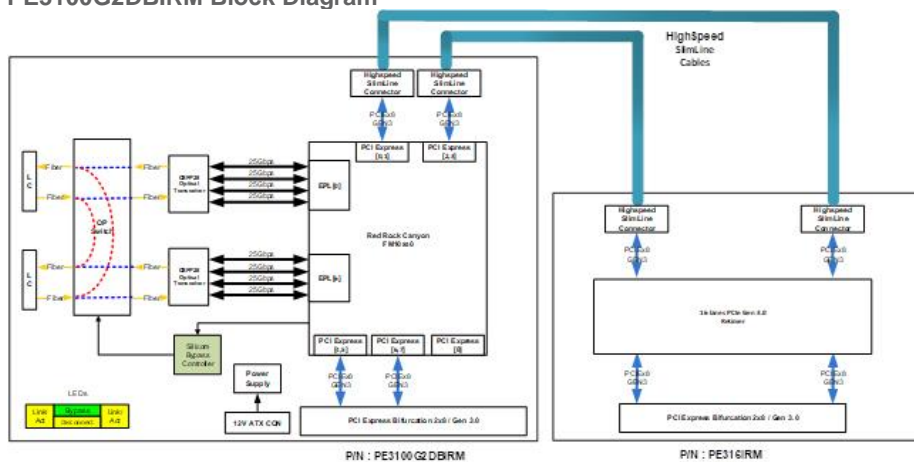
PE3100G2DBIRM Block Diagram

HighSpeed SlimLine Cables

Highspeed SlimLine Connector

Highspeed SlimLine Connector

PCIEx8 Gen3

PCIEx8 Gen3

PCI Express [0,1]

PCI Express [2,3]

LC

Fiber

Fiber

Fiber

Fiber

OP Switch

LC

Fiber

Fiber

Fiber

Fiber

QSFP28 Optical Transceiver

25Gbps

25Gbps

25Gbps

25Gbps

EPL [0]

Red Rock Canyon FM10xx0

QSFP28 Optical Transceiver

25Gbps

25Gbps

25Gbps

25Gbps

EPL [x]

Silicom Bypass Controller

PCI Express [x,x]

PCI Express [x,1]

PCI Express [0]

LEDs

Link Act

Bypass Disconnect

Link Act

Power Supply

12V ATX CON

PCIEx8 Gen3

PCIEx8 Gen3

PCI Express Bifurcation 2x8 / Gen 3.0

P/N : PE3100G2DBIRM

Highspeed SlimLine Connector

Highspeed SlimLine Connector

PCIEx8 Gen3

PCIEx8 Gen3

16 lanes PCIe Gen 3.0 Retimer

PCIEx8 Gen3

PCIEx8 Gen3

PCI Express Bifurcation 2x8 / Gen 3.0

P/N : PE316IRM